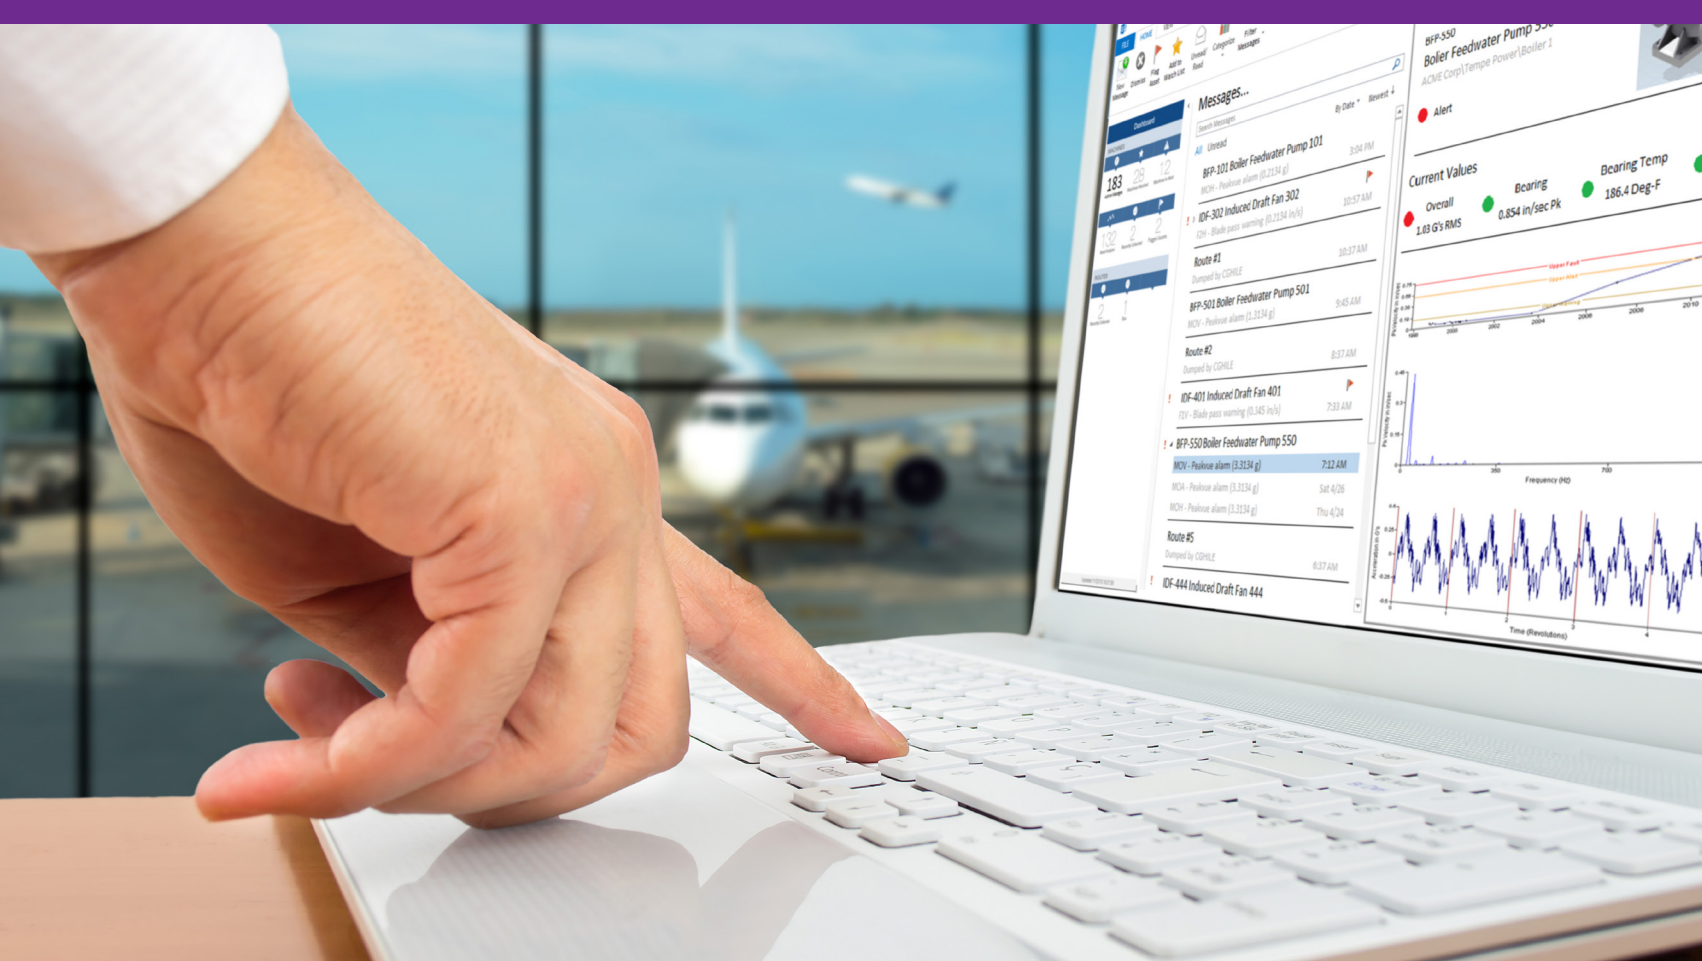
FILE HOME

New Message Dismiss Flag Alert Add to Watch List Unread Read Categorize Filter Messages

Dashboard

183 29 12

132 2 2

2 1

Messages...

Search Messages

By Date Newest

All Unread

BFP-101 Boiler Feedwater Pump 101
MOH - Peakvue alarm (0.2134 g) 3:04 PM

IDF-302 Induced Draft Fan 302
C3H - Blade pass warning (0.2134 in/s) 10:57 AM

Route #1
Dumped by CGHILE 10:37 AM

BFP-501 Boiler Feedwater Pump 501
MOV - Peakvue alarm (3.3134 g) 9:45 AM

Route #2
Dumped by CGHILE 8:37 AM

IDF-401 Induced Draft Fan 401
F2V - Blade pass warning (0.345 in/s) 7:33 AM

BFP-550 Boiler Feedwater Pump 550
MOV - Peakvue alarm (3.3134 g) 7:12 AM
MOA - Peakvue alarm (3.3134 g) Sat 4/26
MOH - Peakvue alarm (3.3134 g) Thu 4/24

Route #5
Dumped by CGHILE 6:37 AM

IDF-444 Induced Draft Fan 444

BFP-550
Boiler Feedwater Pump 550
ACME Corp|Tempe Power|Boiler 1

Alert

Current Values

Overall
1.03 G's RMS

Bearing
0.854 in/sec Pk

Bearing Temp
186.4 Deg-F

Upper Fault
Upper Alert

Frequency (Hz)

Time (Revolutions)